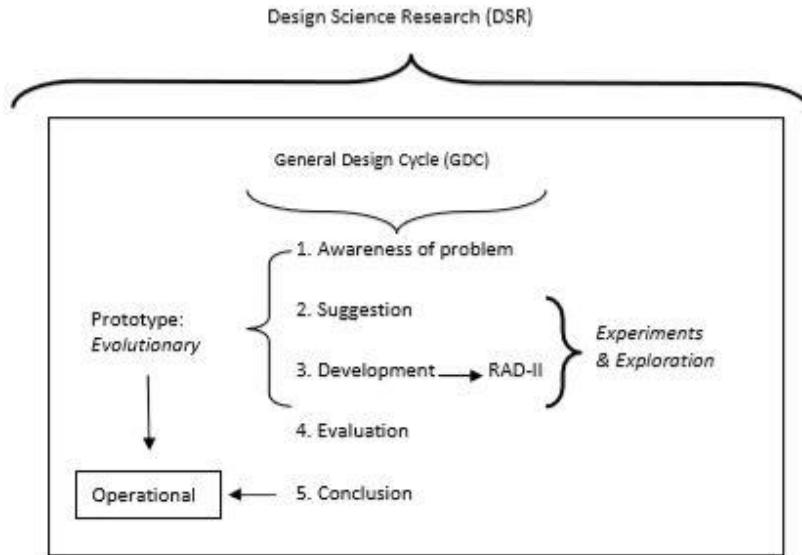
Design Science Research (DSR)

General Design Cycle (GDC)

1. Awareness of problem

2. Suggestion

3. Development

RAD-II

4. Evaluation

5. Conclusion

Prototype: *Evolutionary*

Operational

*Experiments & Exploration*